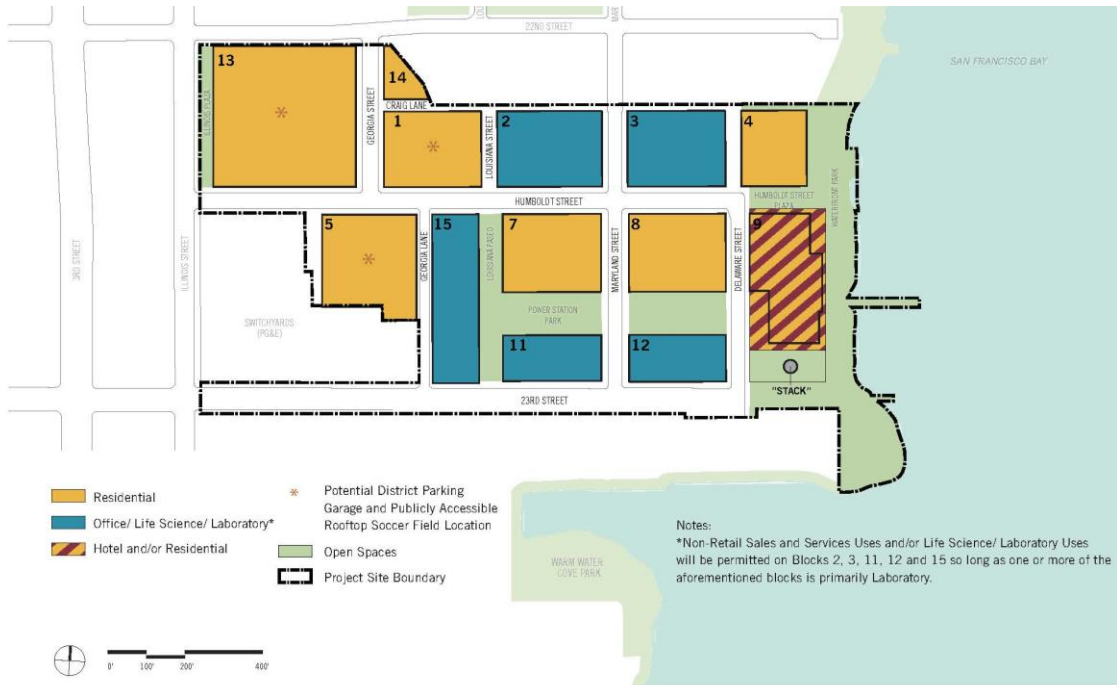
22ND STREET

SAN FRANCISCO BAY

13

14

CRAIG LANE

GEORGIA STREET

1

LOUISIANA STREET

2

3

4

HUMBOLDT STREET

HUMBOLDT STREET PLAZA

WATERFRONT PARK

3RD STREET

ILLINOIS STREET

5

GEORGIA LANE

15

LOUISIANA PASEO

7

MARYLAND STREET

8

DELAWARE STREET

9

SWITCHYARDS (PG&E)

POWER STATION PARK

11

12

"STACK"

23RD STREET

Residential

Office/ Life Science/ Laboratory*

Hotel and/or Residential

Potential District Parking Garage and Publicly Accessible Rooftop Soccer Field Location

Open Spaces

Project Site Boundary

WARM WATER COVE PARK

Notes:
*Non-Retail Sales and Services Uses and/or Life Science/ Laboratory Uses will be permitted on Blocks 2, 3, 11, 12 and 15 so long as one or more of the aforementioned blocks is primarily Laboratory.

0' 100' 200' 400'